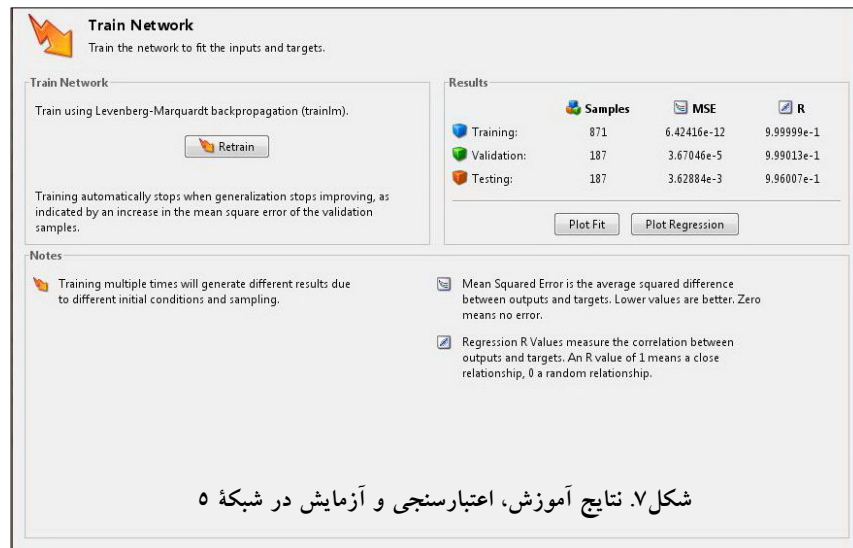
Train Network
Train the network to fit the inputs and targets.

Train Network

Train using Levenberg-Marquardt backpropagation (trainlm).

Retrain

Training automatically stops when generalization stops improving, as indicated by an increase in the mean square error of the validation samples.

Results

| | Samples | MSE | R |
|---|---|---|---|
| Training: | 871 | 6.42416e-12 | 9.99999e-1 |
| Validation: | 187 | 3.67046e-5 | 9.99013e-1 |
| Testing: | 187 | 3.62884e-3 | 9.96007e-1 |

Plot Fit | Plot Regression

Notes

Training multiple times will generate different results due to different initial conditions and sampling.

Mean Squared Error is the average squared difference between outputs and targets. Lower values are better. Zero means no error.

Regression R Values measure the correlation between outputs and targets. An R value of 1 means a close relationship, 0 a random relationship.

شکل۷. نتایج آموزش، اعتبارسنجی و آزمایش در شبکهٔ ۵